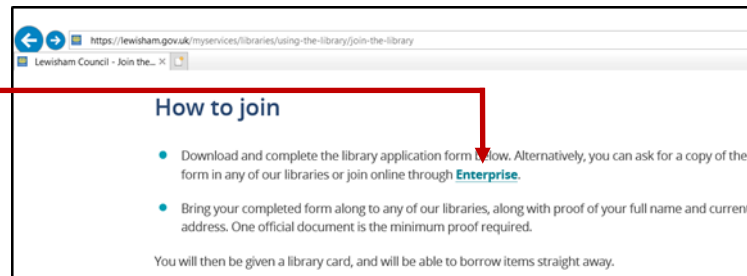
https://lewisham.gov.uk/myservices/libraries/using-the-library/join-the-library

Lewisham Council - Join the... ×

How to join

- Download and complete the library application form below. Alternatively, you can ask for a copy of the form in any of our libraries or join online through Enterprise.

- Bring your completed form along to any of our libraries, along with proof of your full name and current address. One official document is the minimum proof required.

You will then be given a library card, and will be able to borrow items straight away.